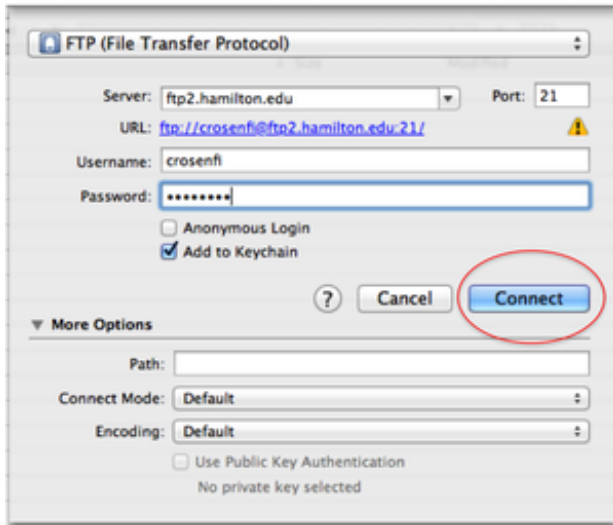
FTP (File Transfer Protocol)

Server: ftp2.hamilton.edu
Port: 21
URL: ftp://crosenfi@ftp2.hamilton.edu:21/
Username: crosenfi
Password: ••••••••
Anonymous Login
Add to Keychain

?
Cancel
Connect

More Options
Path:
Connect Mode: Default
Encoding: Default
Use Public Key Authentication
No private key selected